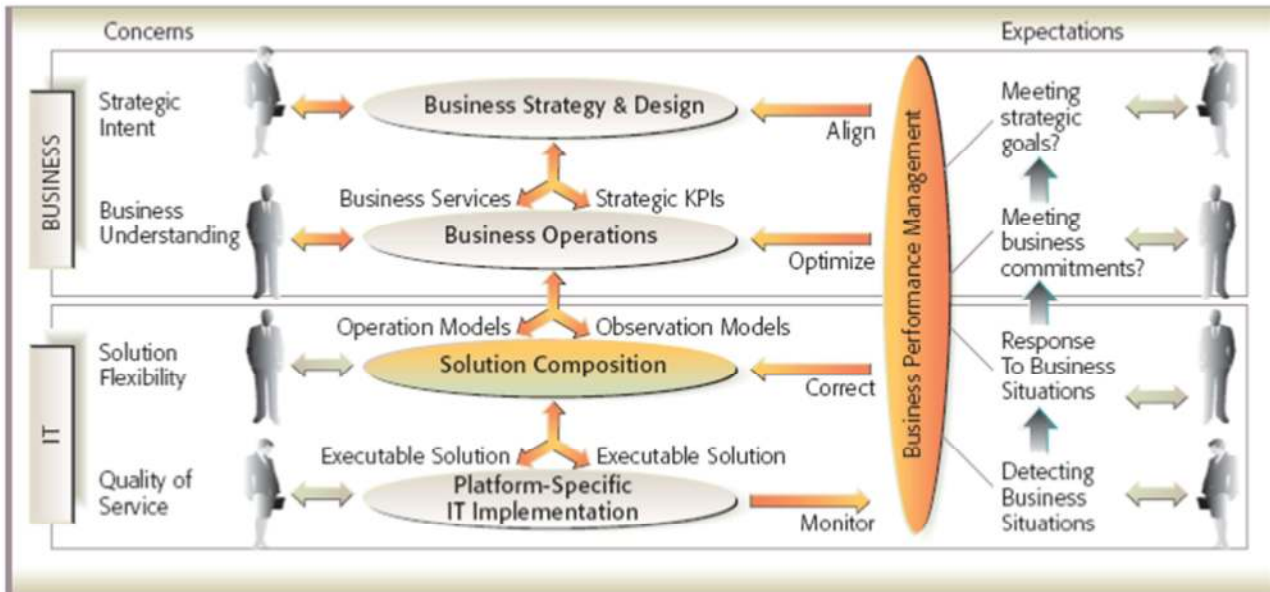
Concerns

Expectations

BUSINESS

Strategic Intent

Business Strategy & Design

Align

Meeting strategic goals?

Business Services

Strategic KPIs

Business Understanding

Business Operations

Optimize

Meeting business commitments?

Business Performance Management

IT

Operation Models

Observation Models

Solution Flexibility

Solution Composition

Correct

Response To Business Situations

Executable Solution

Executable Solution

Quality of Service

Platform-Specific IT Implementation

Monitor

Detecting Business Situations